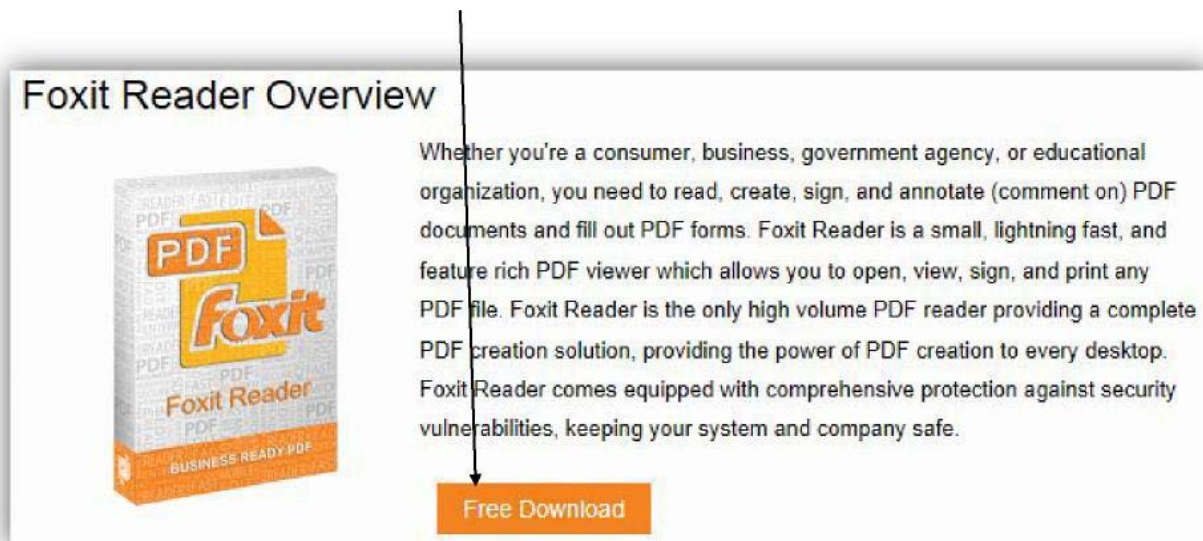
Foxit Reader Overview

PDF
Foxit
Foxit Reader
BUSINESS READY PDF

Whether you're a consumer, business, government agency, or educational organization, you need to read, create, sign, and annotate (comment on) PDF documents and fill out PDF forms. Foxit Reader is a small, lightning fast, and feature rich PDF viewer which allows you to open, view, sign, and print any PDF file. Foxit Reader is the only high volume PDF reader providing a complete PDF creation solution, providing the power of PDF creation to every desktop. Foxit Reader comes equipped with comprehensive protection against security vulnerabilities, keeping your system and company safe.

Free Download